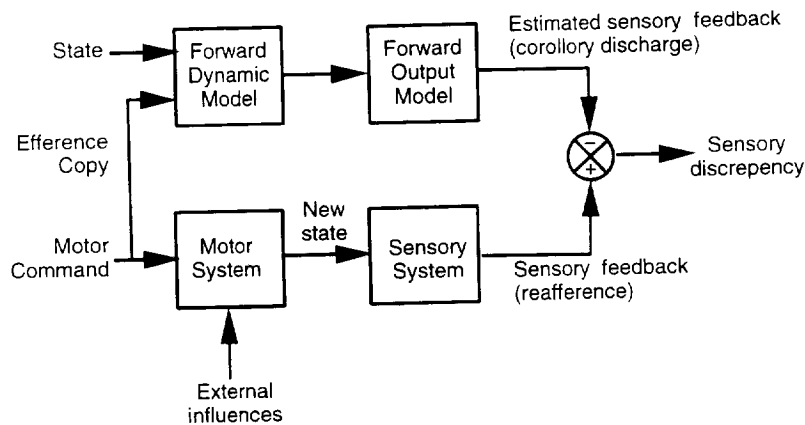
State

Forward Dynamic Model

Forward Output Model

Estimated sensory feedback (corollory discharge)

Efference Copy

−

+

Sensory discrepency

Motor Command

Motor System

New state

Sensory System

Sensory feedback (reafference)

External influences